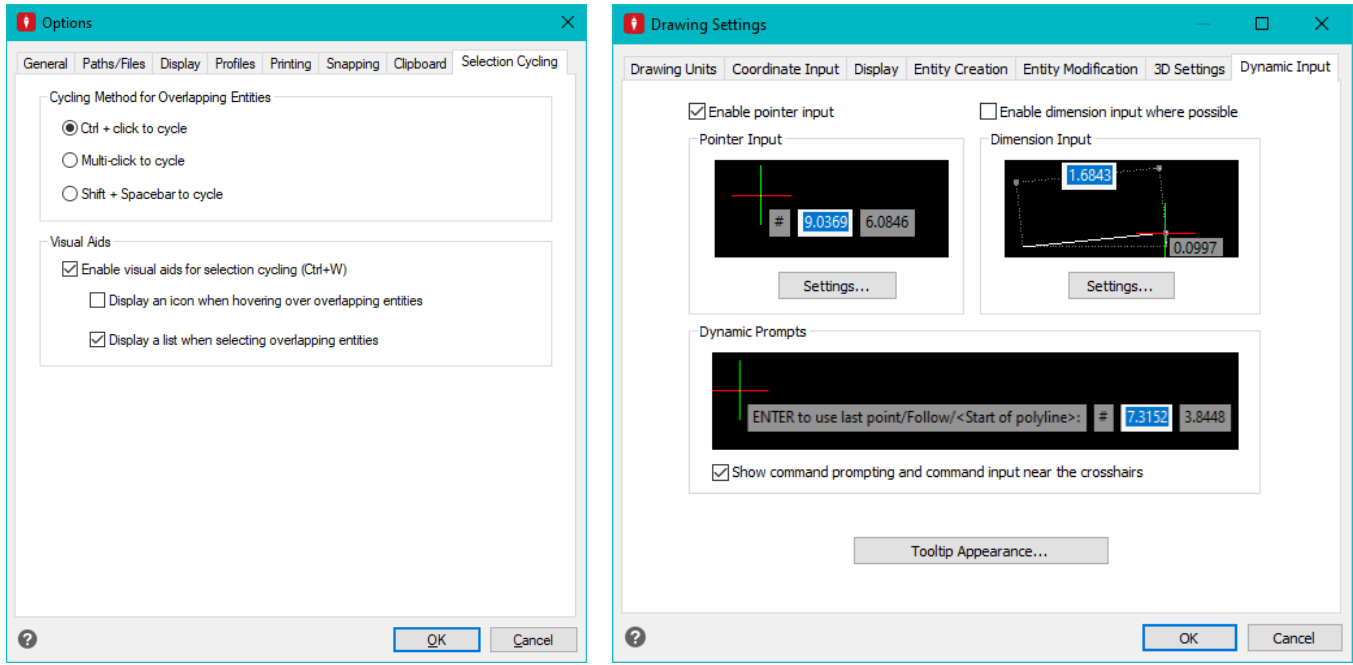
Options

General | Paths/Files | Display | Profiles | Printing | Snapping | Clipboard | Selection Cycling

Cycling Method for Overlapping Entities

Ctrl + click to cycle

Multi-click to cycle

Shift + Spacebar to cycle

Visual Aids

Enable visual aids for selection cycling (Ctrl+W)

Display an icon when hovering over overlapping entities

Display a list when selecting overlapping entities

OK Cancel

Drawing Settings

Drawing Units | Coordinate Input | Display | Entity Creation | Entity Modification | 3D Settings | Dynamic Input

Enable pointer input

Enable dimension input where possible

Pointer Input

# 9.0369 6.0846

Settings...

Dimension Input

1.6843

0.0997

Settings...

Dynamic Prompts

ENTER to use last point/Follow/<Start of polyline>: # 7.3152 3.8448

Show command prompting and command input near the crosshairs

Tooltip Appearance...

OK Cancel